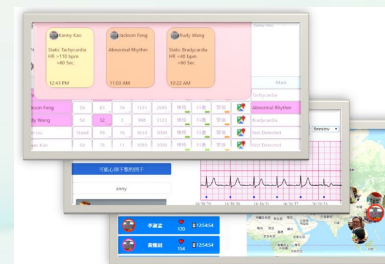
Kenny Kao
Static Tachycardia
HR: >110 bpm
>60 Sec.
12:43 PM

Jackson Fong
Abnormal Rhythm
11:03 AM

Rudy Wang
Static Bradycardia
HR: <40 bpm
>60 Sec.
10:22 AM

Tachycardia
Jackson Fong
Abnormal Rhythm
Rudy Wang
Bradycardia
Stand
Not Detected
Not Detected

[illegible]

Jenny

Bluetooth

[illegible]
130
123454

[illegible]
150
123454